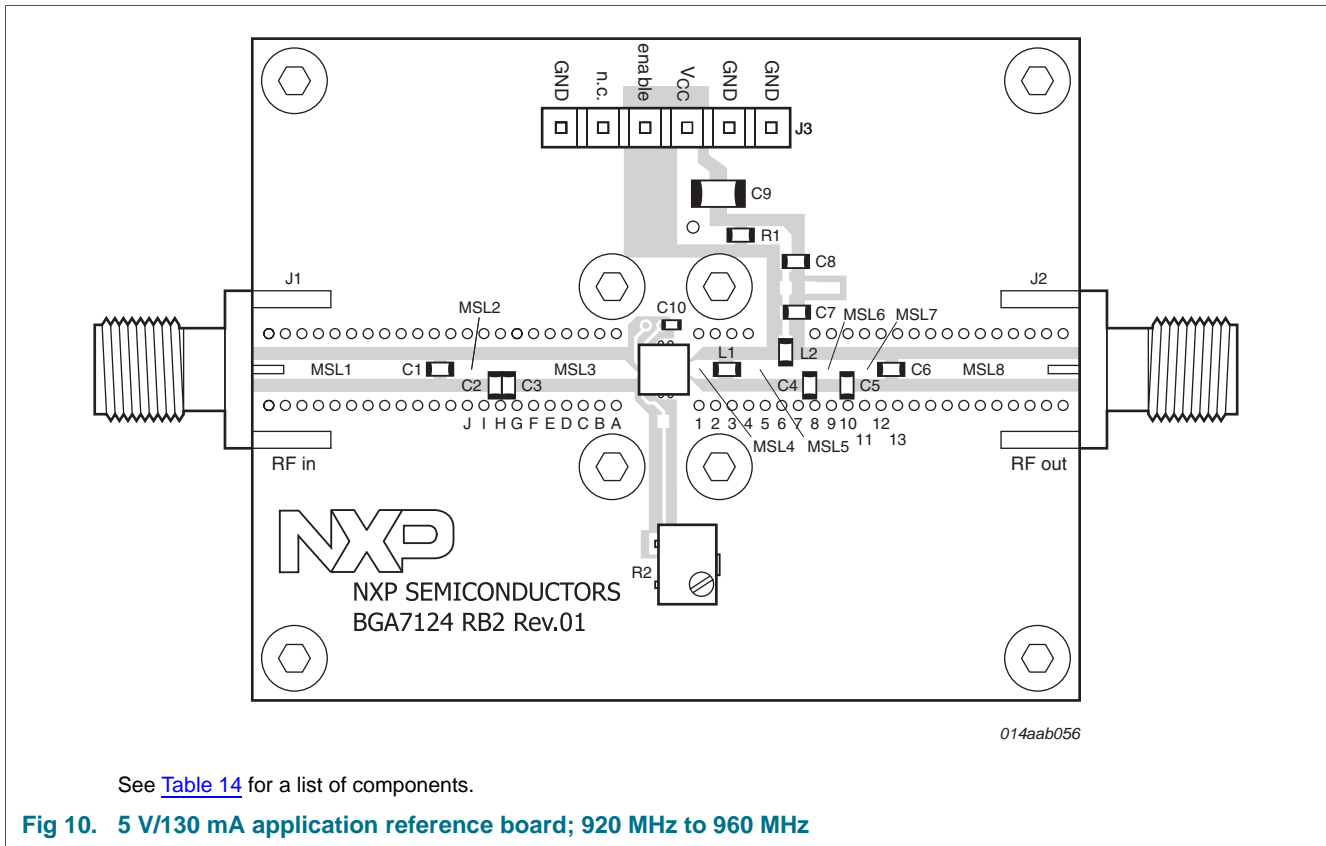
GND n.c. enable VCC GND GND

J3

C9

R1

C8

J1

J2

C10

C7

MSL2

MSL6 MSL7

L1

L2

MSL1

C1

MSL3

C4

C5

C6

MSL8

C2 C3

J I H G F E D C B A

1 2 3 4 5 6 7 8 9 10 12
11 13

MSL4 MSL5

RF in

RF out

NXP

NXP SEMICONDUCTORS
BGA7124 RB2 Rev.01

R2

014aab056

See Table 14 for a list of components.

Fig 10. 5 V/130 mA application reference board; 920 MHz to 960 MHz